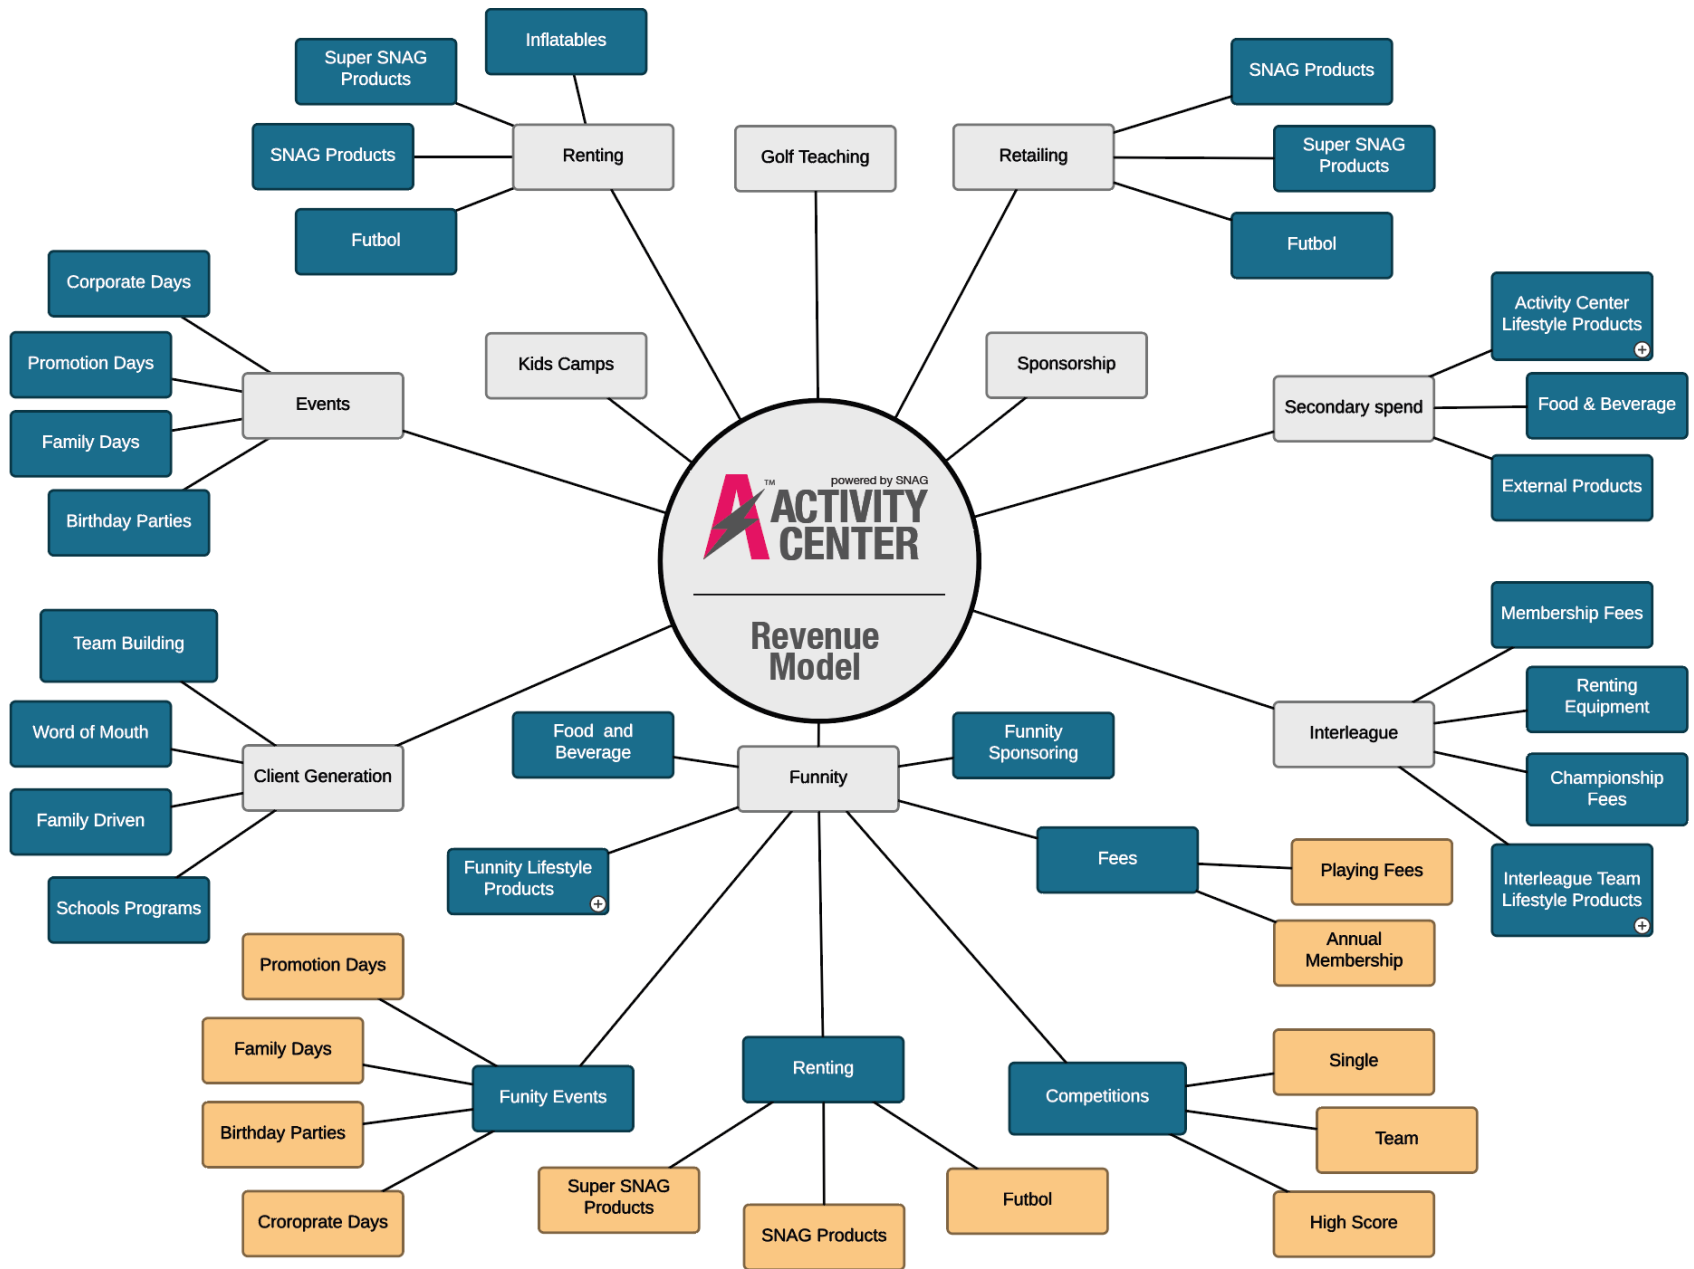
Inflatables

Super SNAG Products

SNAG Products

Renting

Futbol

Golf Teaching

Retailing

SNAG Products

Super SNAG Products

Futbol

Corporate Days

Promotion Days

Family Days

Birthday Parties

Events

Kids Camps

Sponsorship

Activity Center Lifestyle Products

Secondary spend

Food & Beverage

External Products

powered by SNAG

TM

ACTIVITY CENTER

Revenue Model

Team Building

Word of Mouth

Family Driven

Schools Programs

Client Generation

Food and Beverage

Funnity

Funnity Sponsoring

Membership Fees

Interleague

Renting Equipment

Championship Fees

Interleague Team Lifestyle Products

Funnity Lifestyle Products

Fees

Playing Fees

Annual Membership

Promotion Days

Family Days

Birthday Parties

Croroprate Days

Funity Events

Renting

Super SNAG Products

SNAG Products

Futbol

Competitions

Single

Team

High Score